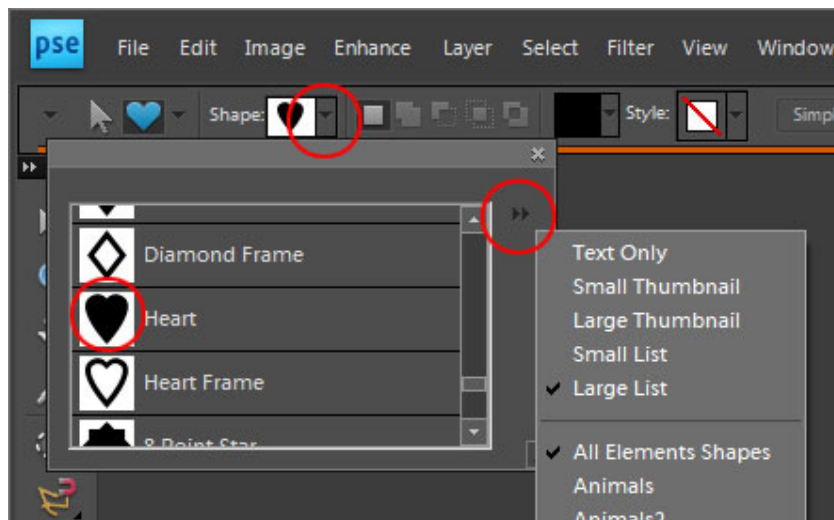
pse File Edit Image Enhance Layer Select Filter View Window

Shape: Style: Simp

Diamond Frame
Heart
Heart Frame
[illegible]

Text Only
Small Thumbnail
Large Thumbnail
Small List
✔ Large List
✔ All Elements Shapes
Animals
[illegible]